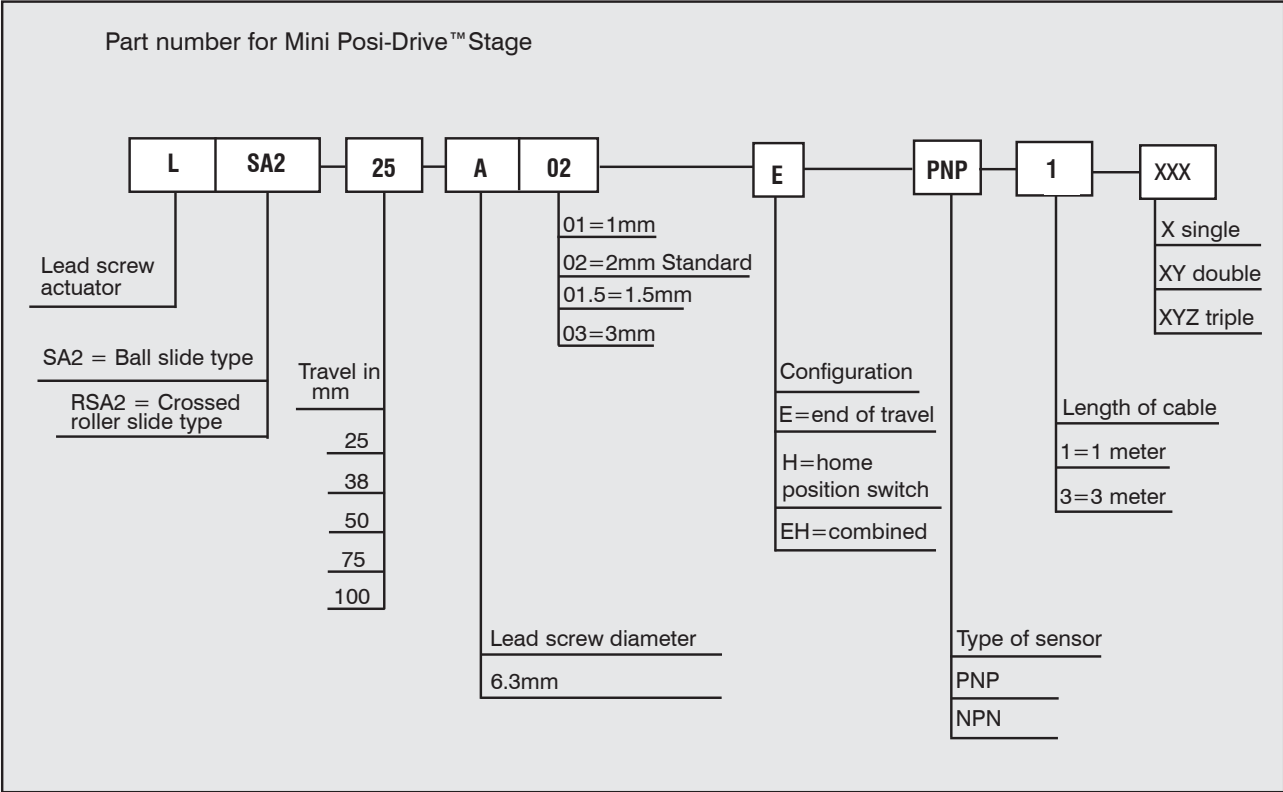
Part number for Mini Posi-Drive™Stage

L SA2 25 A 02 E PNP 1 XXX

Lead screw actuator

SA2 = Ball slide type

RSA2 = Crossed roller slide type

Travel in mm

25

38

50

75

100

01=1mm

02=2mm Standard

01.5=1.5mm

03=3mm

Lead screw diameter

6.3mm

Configuration

E=end of travel

H=home position switch

EH=combined

Type of sensor

PNP

NPN

Length of cable

1=1 meter

3=3 meter

X single

XY double

XYZ triple